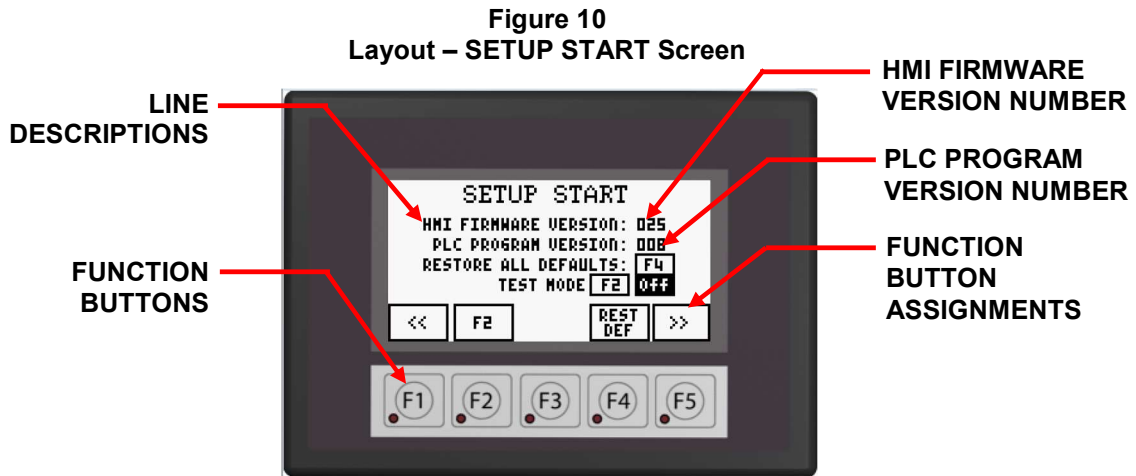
Figure 10
Layout – SETUP START Screen

LINE DESCRIPTIONS

HMI FIRMWARE VERSION NUMBER

PLC PROGRAM VERSION NUMBER

FUNCTION BUTTON ASSIGNMENTS

FUNCTION BUTTONS

SETUP START
HMI FIRMWARE VERSION: 025
PLC PROGRAM VERSION: 008
RESTORE ALL DEFAULTS: F4
TEST MODE F2 Off

<<
F2
REST DEF
>>

F1
F2
F3
F4
F5